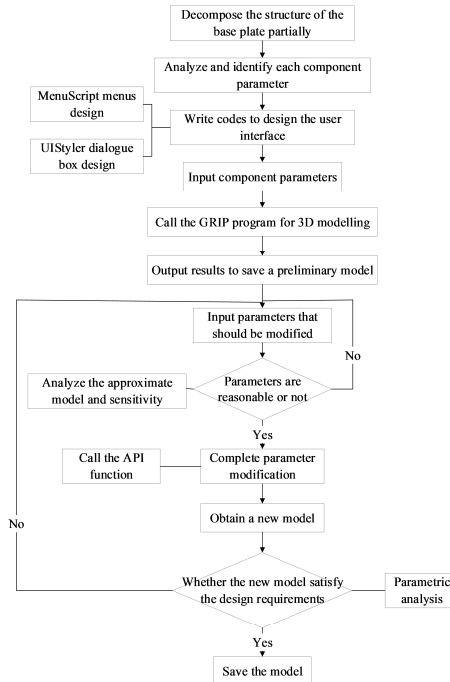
Decompose the structure of the base plate partially

Analyze and identify each component parameter

MenuScript menus design

Write codes to design the user interface

UIStyler dialogue box design

Input component parameters

Call the GRIP program for 3D modelling

Output results to save a preliminary model

Input parameters that should be modified

No

Analyze the approximate model and sensitivity

Parameters are reasonable or not

Yes

Call the API function

Complete parameter modification

No

Obtain a new model

Whether the new model satisfy the design requirements

Parametric analysis

Yes

Save the model